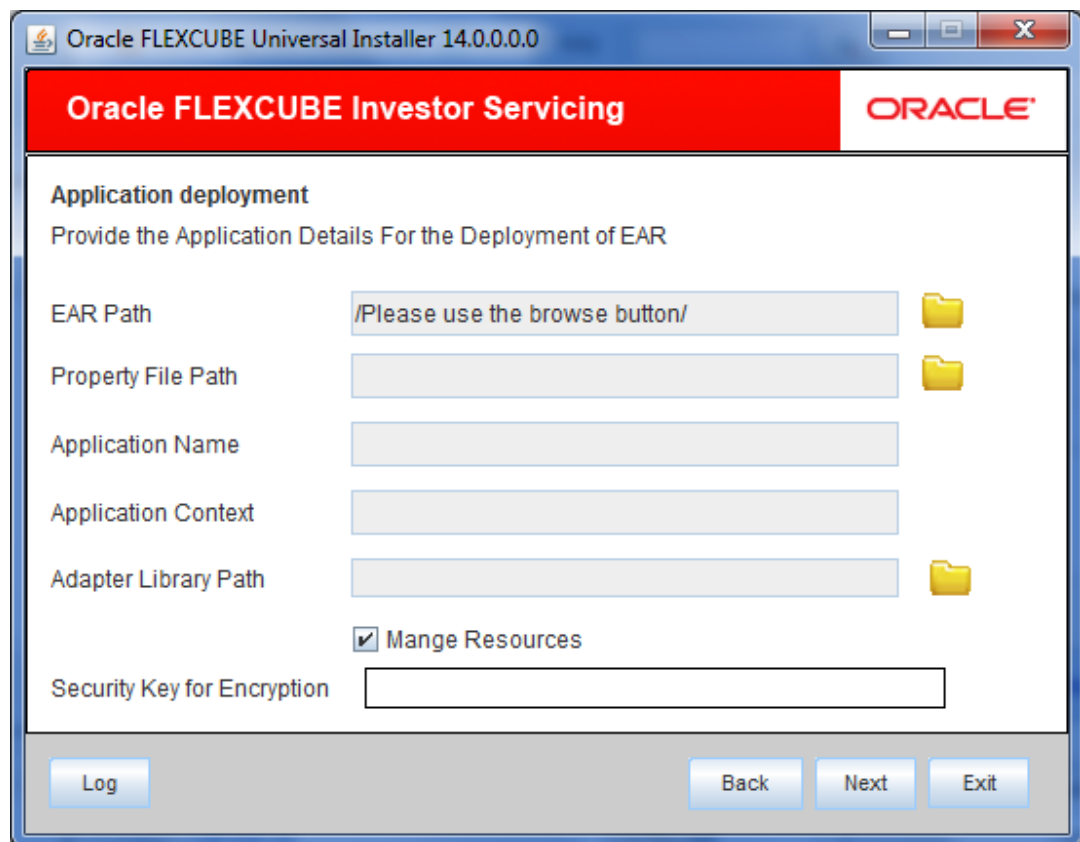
Oracle FLEXCUBE Universal Installer 14.0.0.0.0

Oracle FLEXCUBE Investor Servicing

ORACLE

Application deployment

Provide the Application Details For the Deployment of EAR

EAR Path /Please use the browse button/

Property File Path

Application Name

Application Context

Adapter Library Path

Mange Resources

Security Key for Encryption

Log

Back

Next

Exit